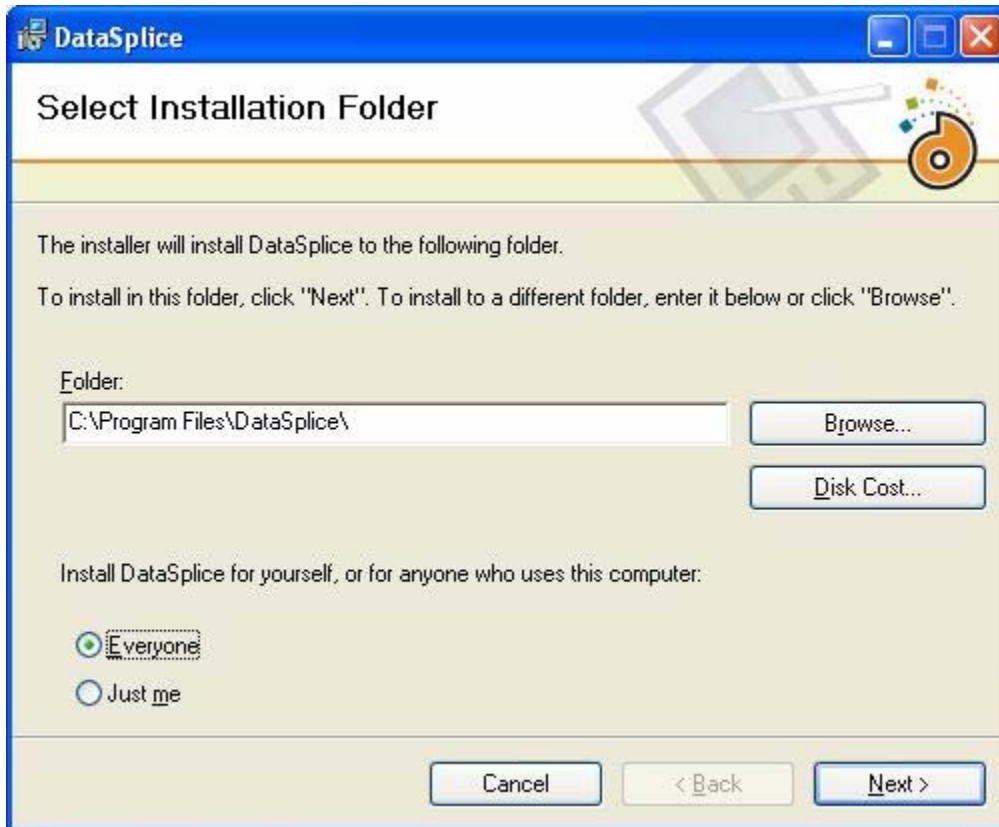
DataSplice

Select Installation Folder

The installer will install DataSplice to the following folder.

To install in this folder, click "Next". To install to a different folder, enter it below or click "Browse".

Folder:

C:\Program Files\DataSplice\

Browse...

Disk Cost...

Install DataSplice for yourself, or for anyone who uses this computer:

Everyone

Just me

Cancel

< Back

Next >